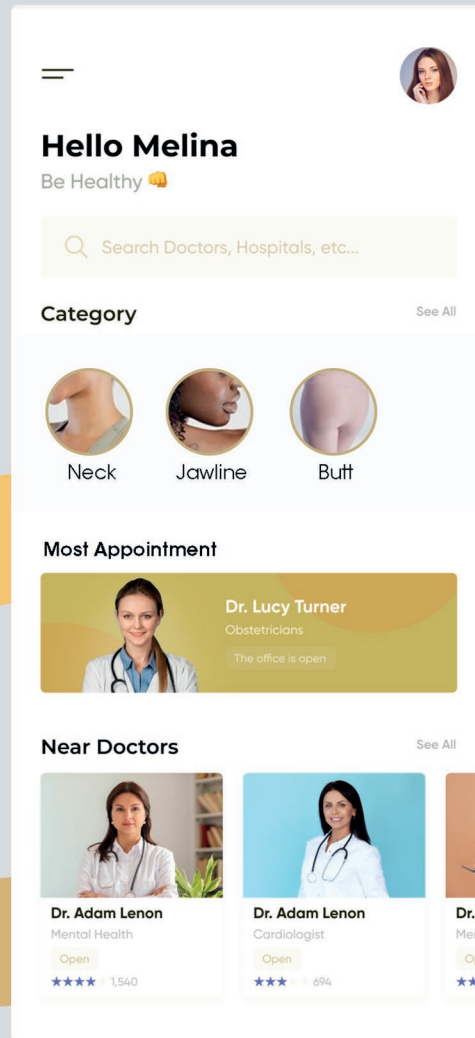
Hello Melina

Be Healthy 👊

Search Doctors, Hospitals, etc...

Category

See All

Neck

Jawline

Butt

Most Appointment

Dr. Lucy Turner

Obstetricians

The office is open

Near Doctors

See All

Dr. Adam Lenon

Mental Health

Open

★★★★ 1,540

Dr. Adam Lenon

Cardiologist

Open

★★★ 694

Dr.

Me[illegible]

O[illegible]

★★